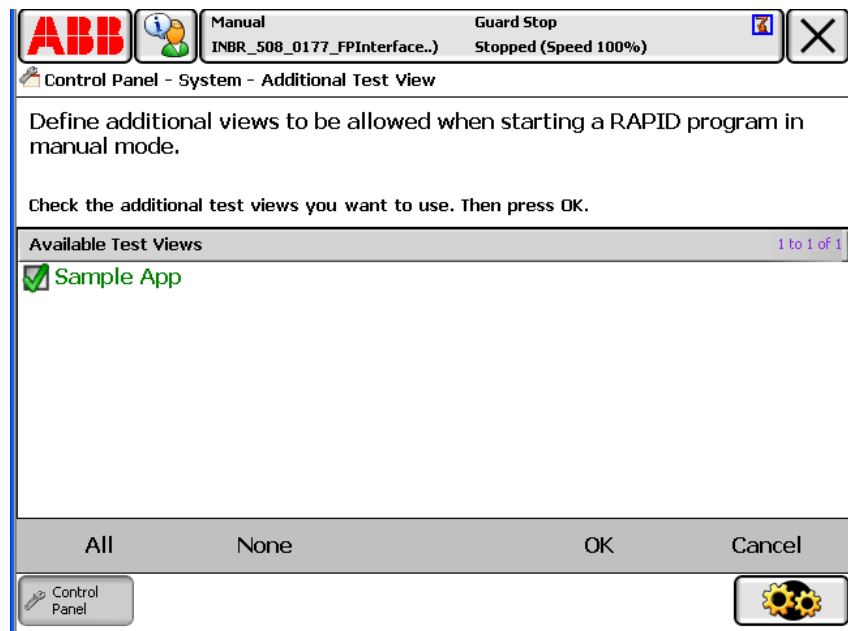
ABB

Manual
INBR_508_0177_FPInterface..)

Guard Stop
Stopped (Speed 100%)

Control Panel - System - Additional Test View

Define additional views to be allowed when starting a RAPID program in manual mode.

Check the additional test views you want to use. Then press OK.

Available Test Views 1 to 1 of 1

Sample App

All None OK Cancel

Control Panel